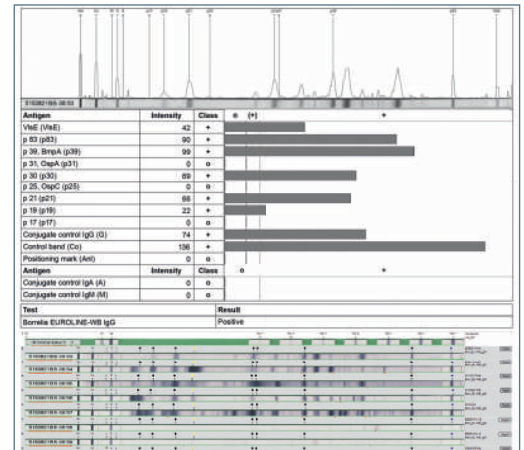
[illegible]

| Antigen | Intensity | Class | o (+) + |
|---|---|---|---|
| VlsE (VlsE) | 42 | + | |
| p 83 (p83) | 90 | + | |
| p 39, BmpA (p39) | 99 | + | |
| p 31, OspA (p31) | 0 | o | |
| p 30 (p30) | 69 | + | |
| p 25, OspC (p25) | 0 | o | |
| p 21 (p21) | 66 | + | |
| p 19 (p19) | 22 | + | |
| p 17 (p17) | 0 | o | |
| Conjugate control IgG (G) | 74 | + | |
| Control band (Co) | 136 | + | |
| Positioning mark (Anl) | 0 | o | |

| Antigen | Intensity | Class | o + |
|---|---|---|---|
| Conjugate control IgA (A) | 0 | o | |
| Conjugate control IgM (M) | 0 | o | |

| Test | Result |
|---|---|
| Borrelia EUROLINE-WB IgG | Positive |

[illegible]